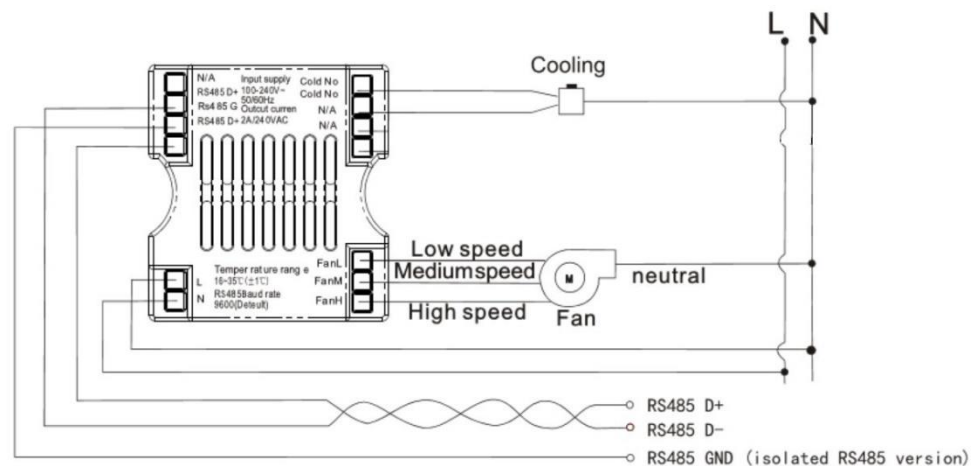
L N

Cooling

N/A
RS485 D+
Rs4 85 G
RS485 D+
Input supply 100-240V~ 50/60Hz
Outcut curren 2A/240VAC
Cold No
Cold No
N/A
N/A

Temper rat ure rang e 16-35℃(±1℃)
RS485Baud rate 9600(Deteult)
L
N
FanL
FanM
FanH

Low speed
Mediumspeed
High speed
M
Fan
neutral

RS485 D+
RS485 D-
RS485 GND (isolated RS485 version)